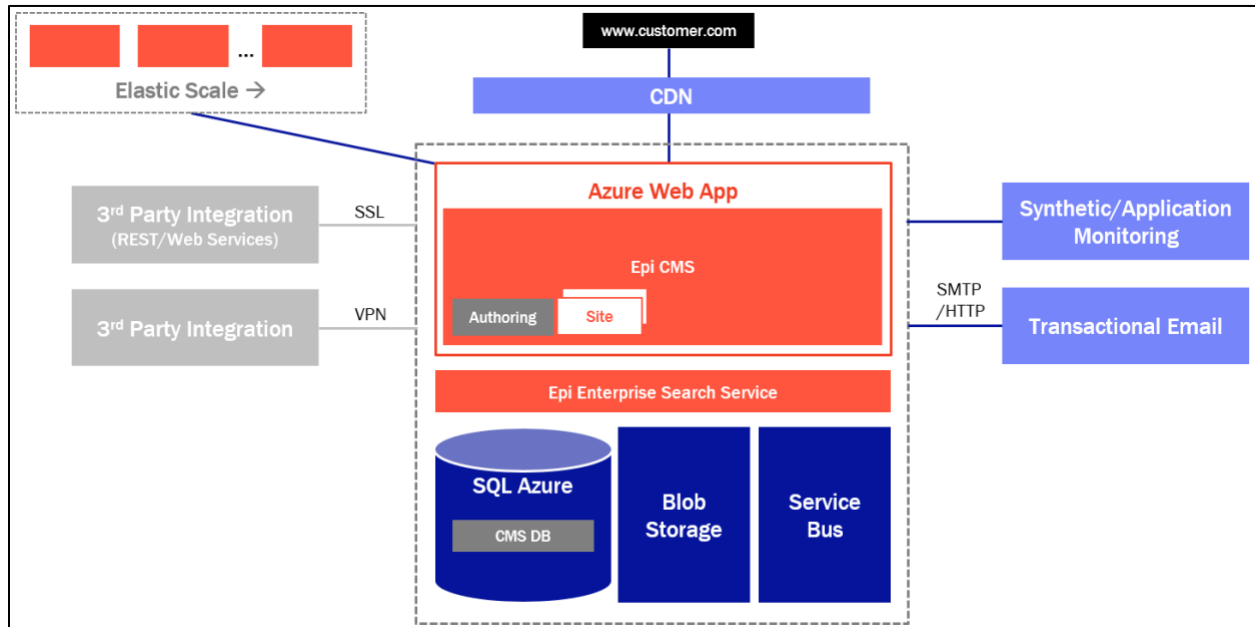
...

Elastic Scale →

www.customer.com

CDN

Azure Web App

Epi CMS

Authoring

Site

3$^{rd}$ Party Integration
(REST/Web Services)

SSL

3$^{rd}$ Party Integration

VPN

Synthetic/Application Monitoring

SMTP /HTTP

Transactional Email

Epi Enterprise Search Service

SQL Azure

CMS DB

Blob Storage

Service Bus